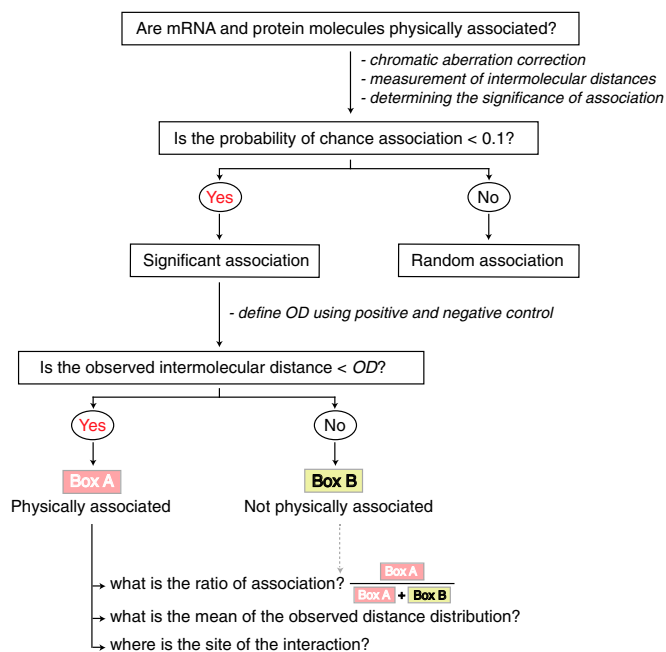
Are mRNA and protein molecules physically associated?

- chromatic aberration correction
- measurement of intermolecular distances
- determining the significance of association

Is the probability of chance association < 0.1?

Yes

No

Significant association

Random association

- define OD using positive and negative control

Is the observed intermolecular distance < *OD*?

Yes

No

Box A

Physically associated

Box B

Not physically associated

what is the ratio of association? $\frac{\text{Box A}}{\text{Box A} + \text{Box B}}$

what is the mean of the observed distance distribution?

where is the site of the interaction?